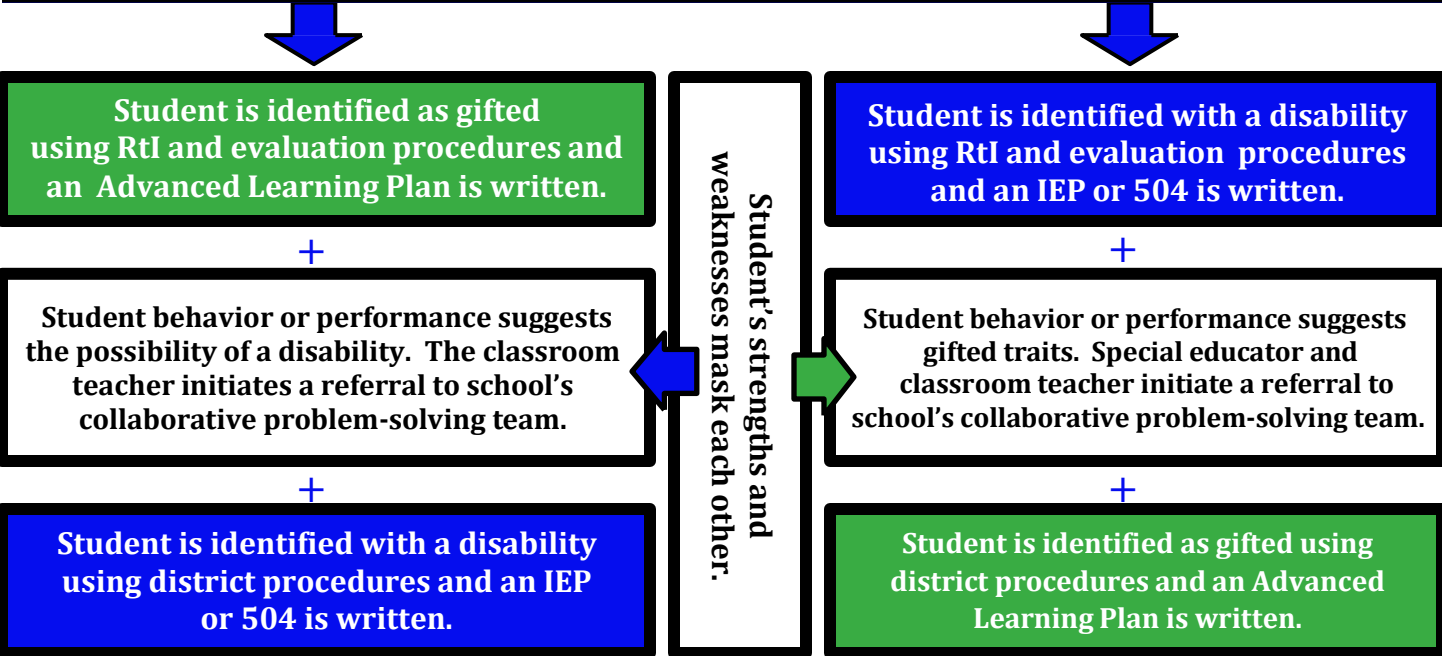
Student is identified as gifted using RtI and evaluation procedures and an Advanced Learning Plan is written.

+

Student behavior or performance suggests the possibility of a disability. The classroom teacher initiates a referral to school's collaborative problem-solving team.

+

Student is identified with a disability using district procedures and an IEP or 504 is written.

Student's strengths and weaknesses mask each other.

Student is identified with a disability using RtI and evaluation procedures and an IEP or 504 is written.

+

Student behavior or performance suggests gifted traits. Special educator and classroom teacher initiate a referral to school's collaborative problem-solving team.

+

Student is identified as gifted using district procedures and an Advanced Learning Plan is written.